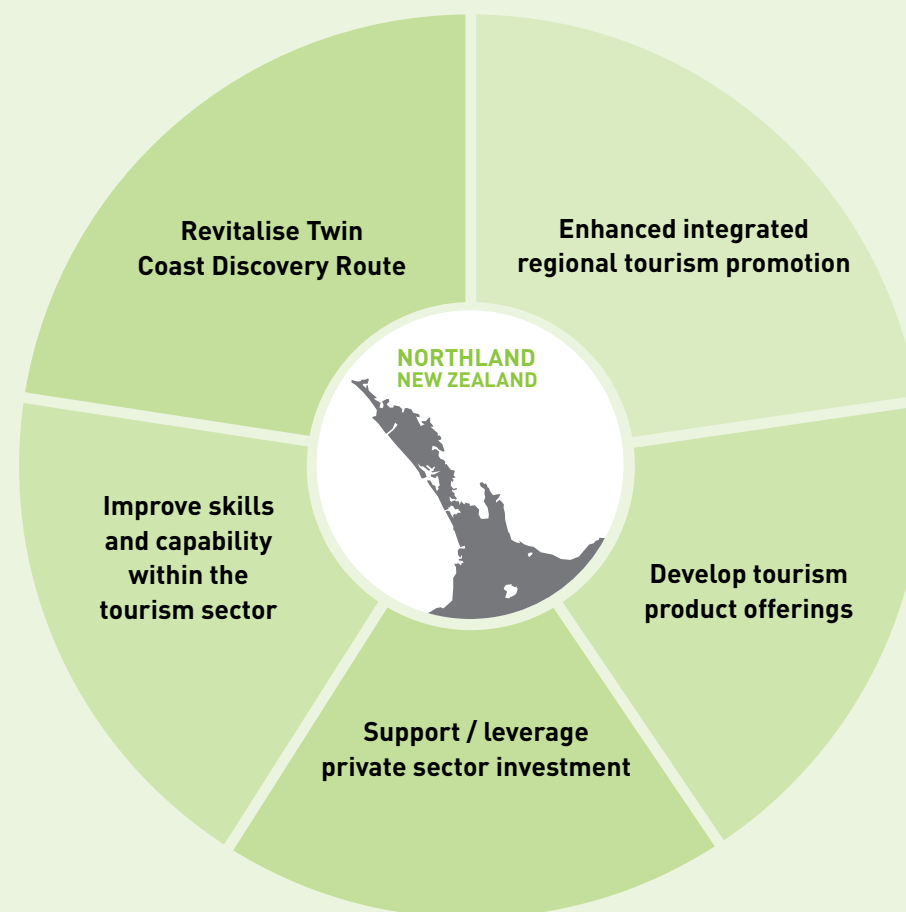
Revitalise Twin Coast Discovery Route

Enhanced integrated regional tourism promotion

NORTHLAND
NEW ZEALAND

Improve skills and capability within the tourism sector

Develop tourism product offerings

Support / leverage private sector investment